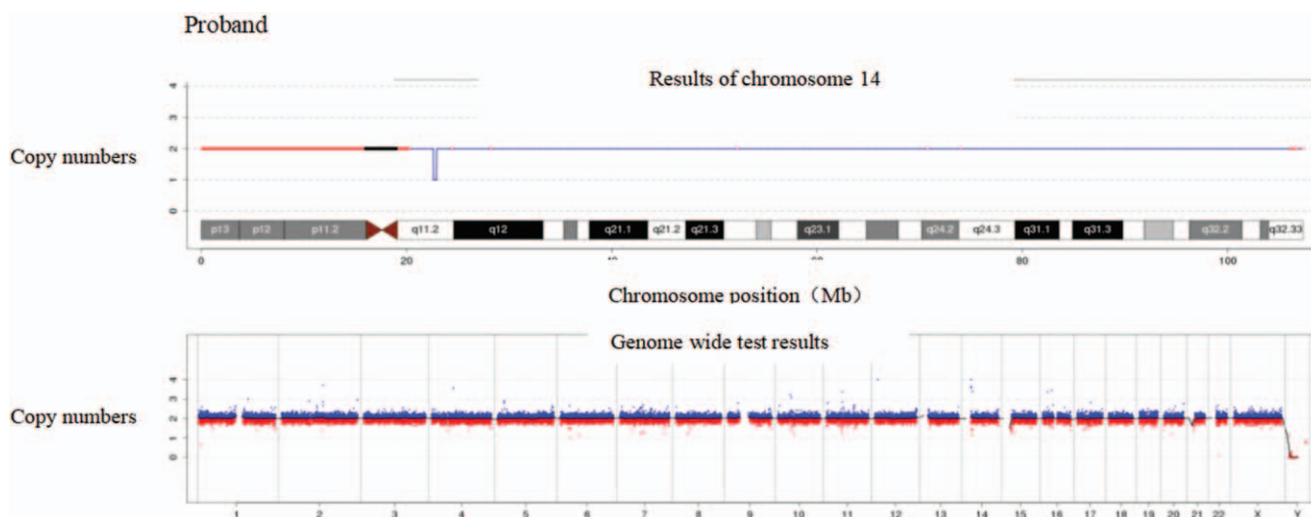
Proband

Results of chromosome 14

Copy numbers

4
3
2
1
0

p13 p12 p11.2 q11.2 q12 q21.1 q21.2 q21.3 q23.1 q24.2 q24.3 q31.1 q31.3 q32.2 q32.33

0 20 40 60 80 100

Chromosome position（Mb）

Genome wide test results

Copy numbers

4
3
2
1
0

1 2 3 4 5 6 7 8 9 10 11 12 13 14 15 16 17 18 19 20 21 22 X Y